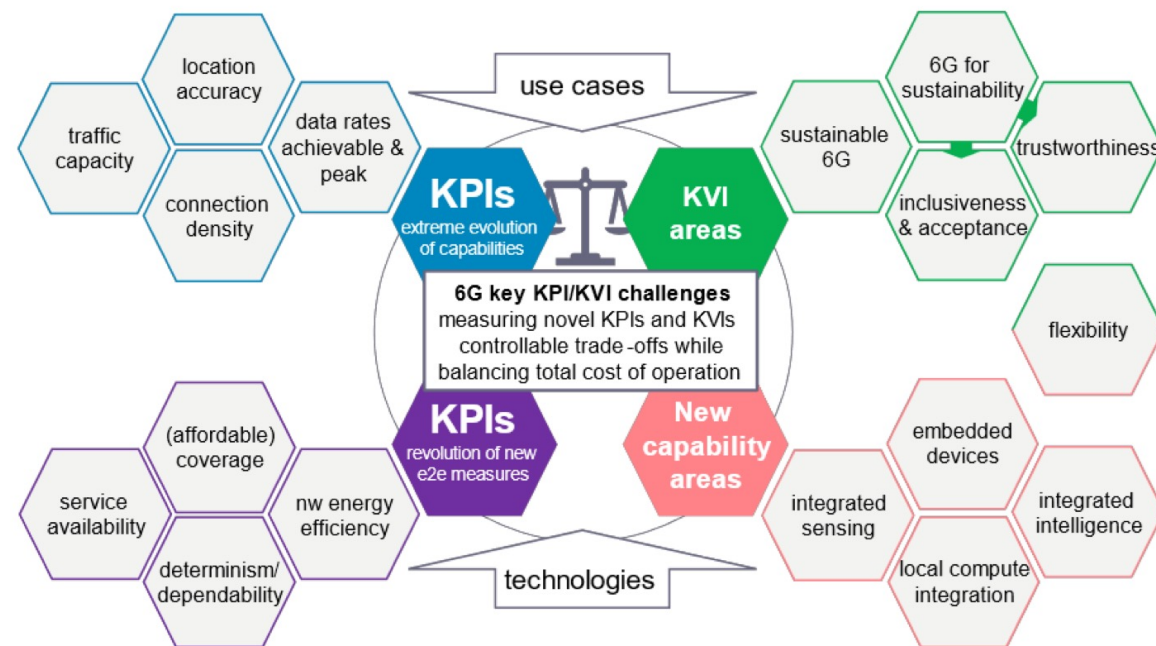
use cases

location accuracy

traffic capacity

data rates achievable & peak

connection density

KPIs
extreme evolution of capabilities

KVI areas

6G for sustainability

sustainable 6G

trustworthiness

inclusiveness & acceptance

6G key KPI/KVI challenges
measuring novel KPIs and KVIs
controllable trade-offs while balancing total cost of operation

flexibility

KPIs
revolution of new e2e measures

New capability areas

(affordable) coverage

service availability

nw energy efficiency

determinism/ dependability

embedded devices

integrated sensing

integrated intelligence

local compute integration

technologies